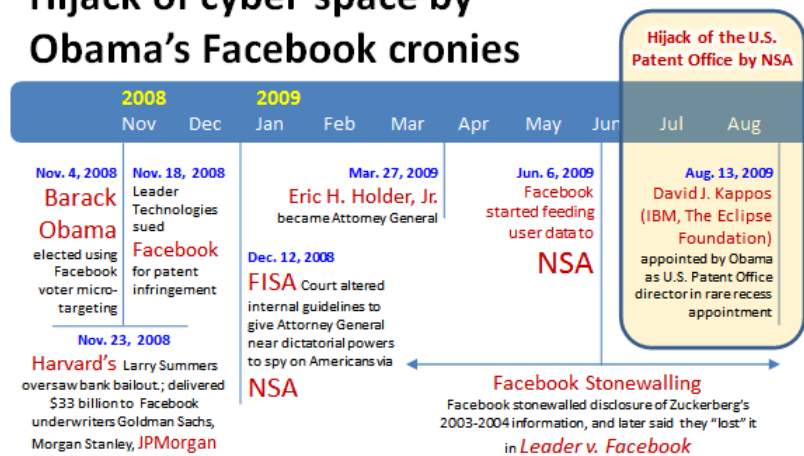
Hijack of cyber space by Obama's Facebook cronies

Hijack of the U.S. Patent Office by NSA

2008 Nov Dec
2009 Jan Feb Mar Apr May Jun Jul Aug

Nov. 4, 2008
Barack Obama elected using Facebook voter micro-targeting

Nov. 18, 2008
Leader Technologies sued Facebook for patent infringement

Nov. 23, 2008
Harvard's Larry Summers oversaw bank bailout; delivered \$33 billion to Facebook underwriters Goldman Sachs, Morgan Stanley, JPMorgan

Mar. 27, 2009
Eric H. Holder, Jr. became Attorney General

Dec. 12, 2008
FISA Court altered internal guidelines to give Attorney General near dictatorial powers to spy on Americans via NSA

Jun. 6, 2009
Facebook started feeding user data to NSA

Aug. 13, 2009
David J. Kappos (IBM, The Eclipse Foundation) appointed by Obama as U.S. Patent Office director in rare recess appointment

Facebook Stonewalling
Facebook stonewalled disclosure of Zuckerberg's 2003-2004 information, and later said they "lost" it in Leader v. Facebook